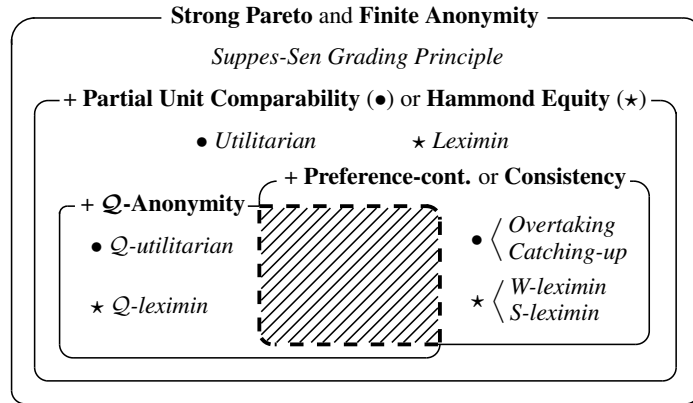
Strong Pareto and Finite Anonymity

Suppes-Sen Grading Principle

+ Partial Unit Comparability (•) or Hammond Equity (⋆)

• Utilitarian ⋆ Leximin

+ $\mathcal{Q}$-Anonymity

+ Preference-cont. or Consistency

• $\mathcal{Q}$-utilitarian

⋆ $\mathcal{Q}$-leximin

• ⟨ Overtaking
Catching-up

⋆ ⟨ W-leximin
S-leximin